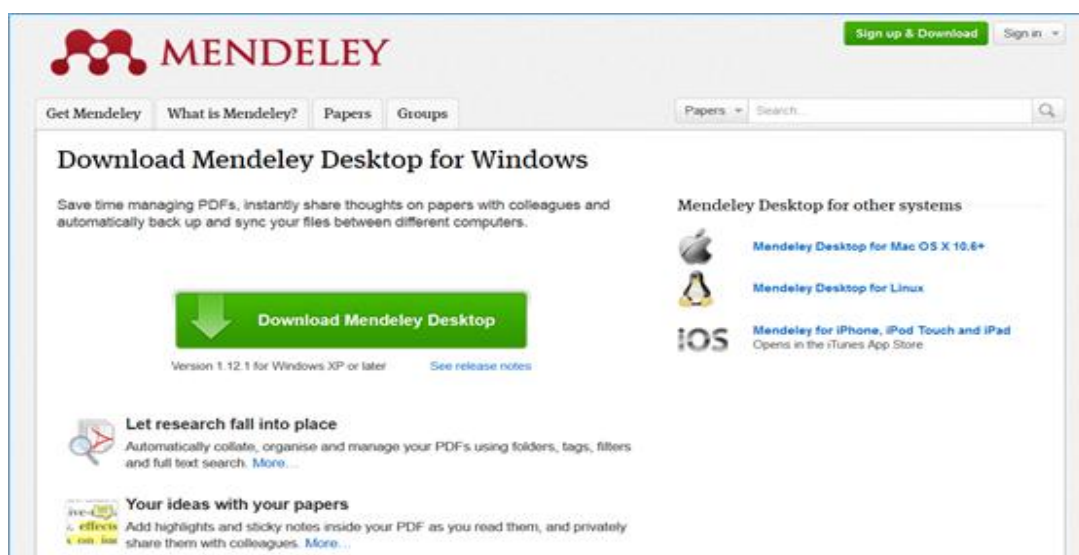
MENDELEY

Sign up & Download

Sign in

Get Mendeley

What is Mendeley?

Papers

Groups

Papers

Search...

Download Mendeley Desktop for Windows

Save time managing PDFs, instantly share thoughts on papers with colleagues and automatically back up and sync your files between different computers.

Download Mendeley Desktop

Version 1.12.1 for Windows XP or later

See release notes

Let research fall into place

Automatically collate, organise and manage your PDFs using folders, tags, filters and full text search. More...

Your ideas with your papers

Add highlights and sticky notes inside your PDF as you read them, and privately share them with colleagues. More...

Mendeley Desktop for other systems

Mendeley Desktop for Mac OS X 10.6+

Mendeley Desktop for Linux

iOS

Mendeley for iPhone, iPod Touch and iPad

Opens in the iTunes App Store